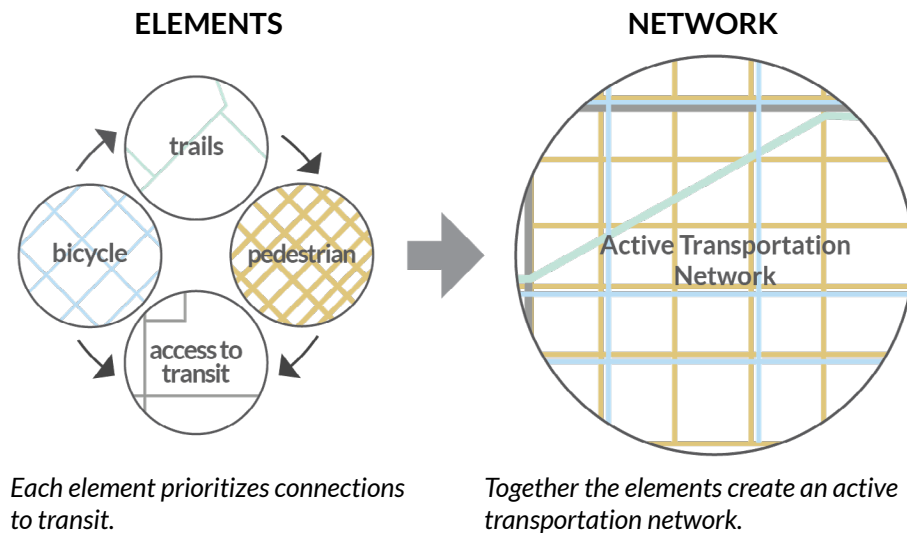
ELEMENTS

trails

bicycle

pedestrian

access to transit

Each element prioritizes connections to transit.

NETWORK

Active Transportation Network

Together the elements create an active transportation network.